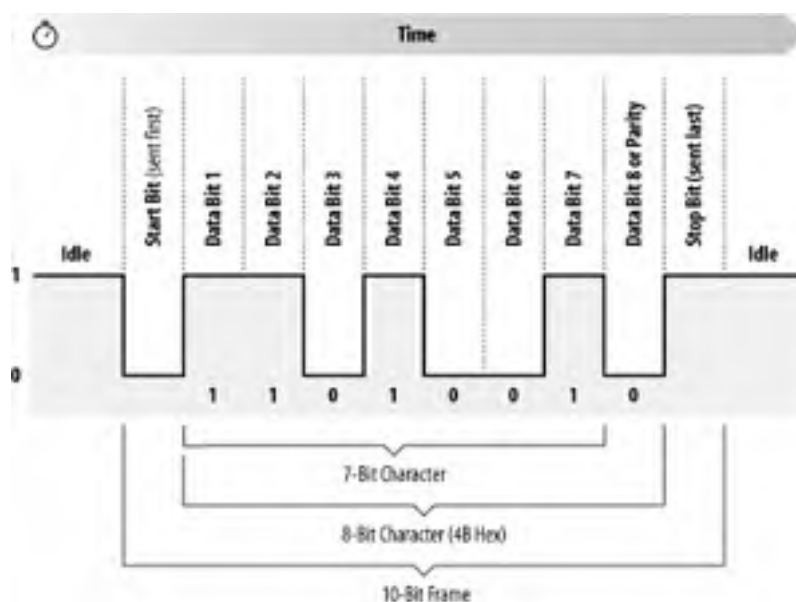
Time

Idle

Start Bit (sent first)

Data Bit 1

Data Bit 2

Data Bit 3

Data Bit 4

Data Bit 5

Data Bit 6

Data Bit 7

Data Bit 8 or Parity

Stop Bit (sent last)

Idle

1

0

1 1 0 1 0 0 1 0

7-Bit Character

8-Bit Character (4B Hex)

10-Bit Frame